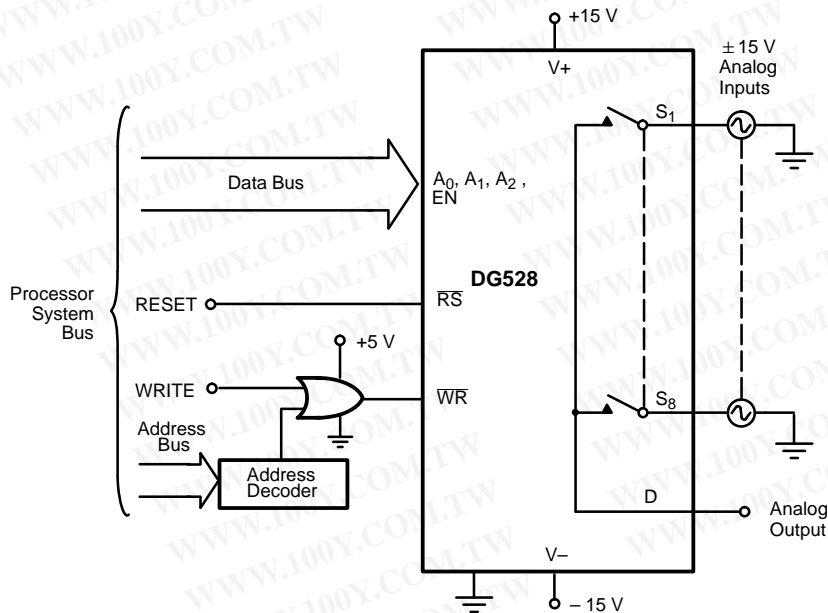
+15 V

V+

$\pm$15 V
Analog
Inputs

$S_1$

Data Bus

$A_0$, $A_1$, $A_2$ ,
EN

Processor
System
Bus

RESET

DG528

$\overline{RS}$

+5 V

WRITE

$\overline{WR}$

$S_8$

Address
Bus

Address
Decoder

D

Analog
Output

V–

– 15 V

WWW.100Y.COM.TW